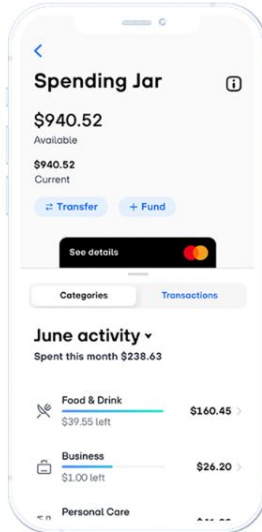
<

Spending Jar

$940.52
Available

$940.52
Current

⇄ Transfer
+ Fund

See details

Categories
Transactions

June activity ▾
Spent this month $238.63

Food & Drink
$39.55 left
$160.45 >

Business
$1.00 left
$26.20 >

Personal Care
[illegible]